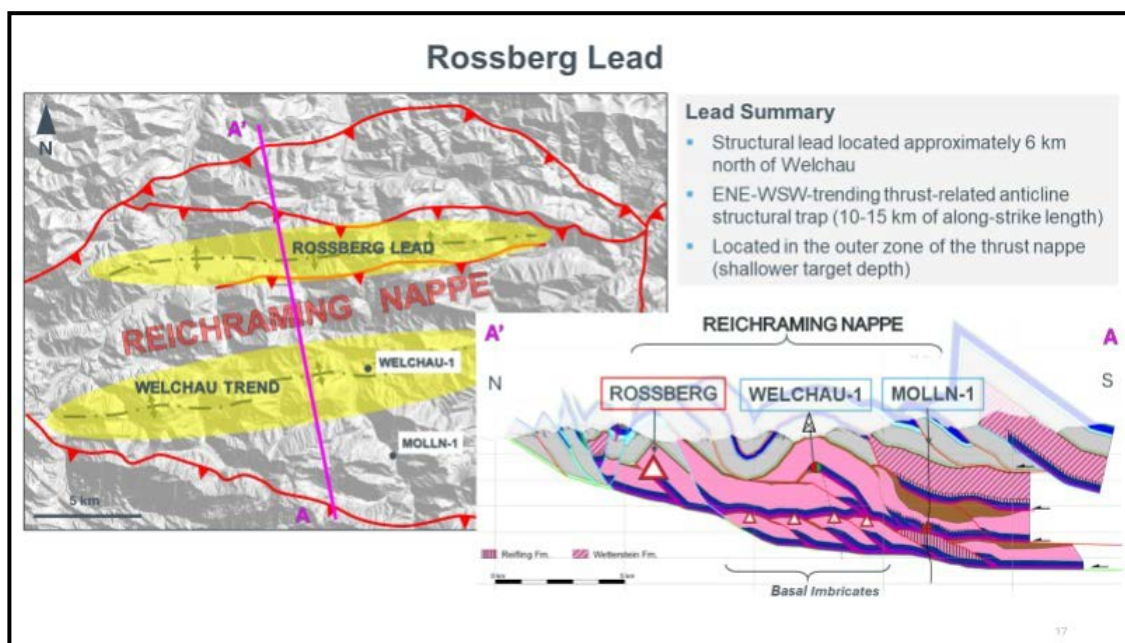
Rossberg Lead

N

A'

ROSSBERG LEAD

REICHRAMING NAPPE

WELCHAU-1

WELCHAU TREND

MOLLN-1

5 km

A

Lead Summary

- Structural lead located approximately 6 km north of Welchau
- ENE-WSW-trending thrust-related anticline structural trap (10-15 km of along-strike length)
- Located in the outer zone of the thrust nappe (shallower target depth)

A'

REICHRAMING NAPPE

A

N

S

ROSSBERG

WELCHAU-1

MOLLN-1

Reifling Fm.

Wetterstein Fm.

0 km

5 km

Basal Imbricates

17